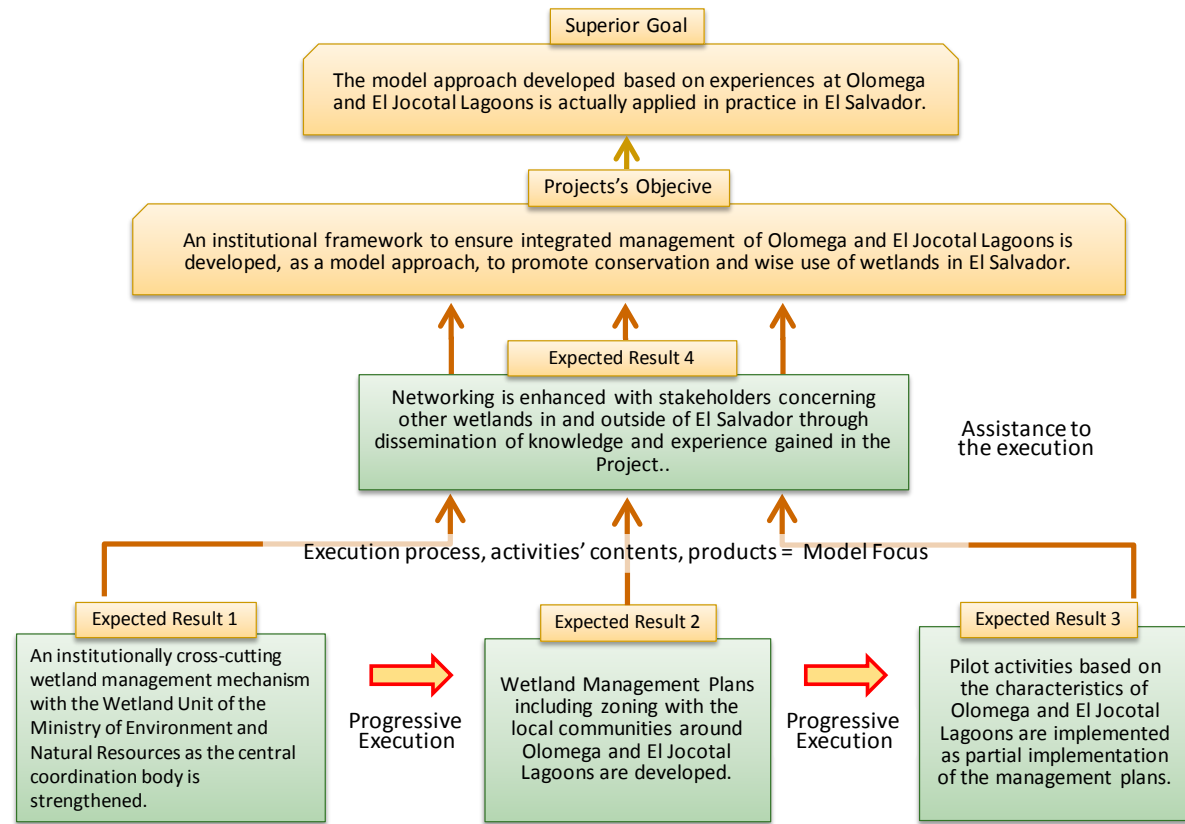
Superior Goal

The model approach developed based on experiences at Olomega and El Jocotal Lagoons is actually applied in practice in El Salvador.

Projects's Objecive

An institutional framework to ensure integrated management of Olomega and El Jocotal Lagoons is developed, as a model approach, to promote conservation and wise use of wetlands in El Salvador.

Expected Result 4

Networking is enhanced with stakeholders concerning other wetlands in and outside of El Salvador through dissemination of knowledge and experience gained in the Project..

Assistance to the execution

Execution process, activities' contents, products = Model Focus

Expected Result 1

An institutionally cross-cutting wetland management mechanism with the Wetland Unit of the Ministry of Environment and Natural Resources as the central coordination body is strengthened.

Progressive Execution

Expected Result 2

Wetland Management Plans including zoning with the local communities around Olomega and El Jocotal Lagoons are developed.

Progressive Execution

Expected Result 3

Pilot activities based on the characteristics of Olomega and El Jocotal Lagoons are implemented as partial implementation of the management plans.